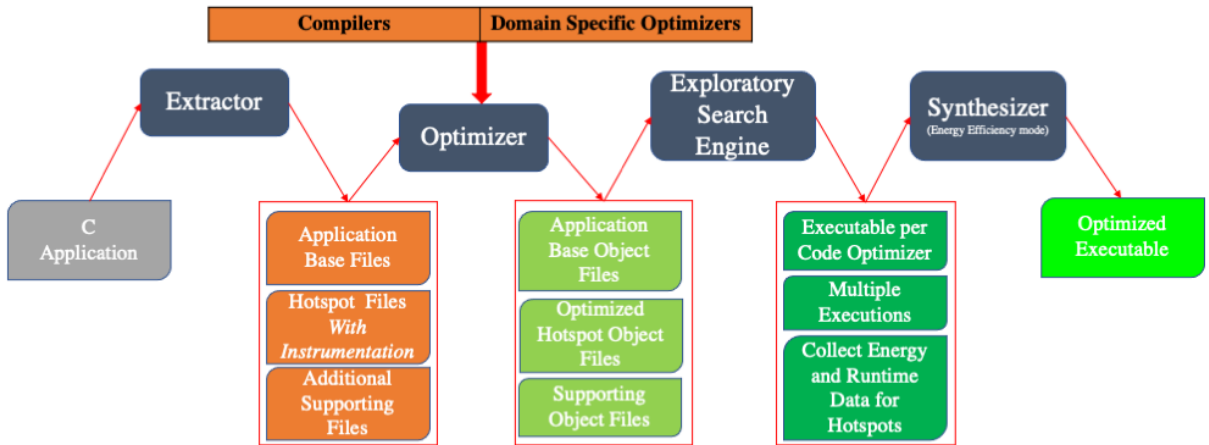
Compilers | Domain Specific Optimizers

Extractor

Optimizer

Exploratory Search Engine

Synthesizer
(Energy Efficiency mode)

C Application

Application Base Files

Hotspot Files *With Instrumentation*

Additional Supporting Files

Application Base Object Files

Optimized Hotspot Object Files

Supporting Object Files

Executable per Code Optimizer

Multiple Executions

Collect Energy and Runtime Data for Hotspots

Optimized Executable